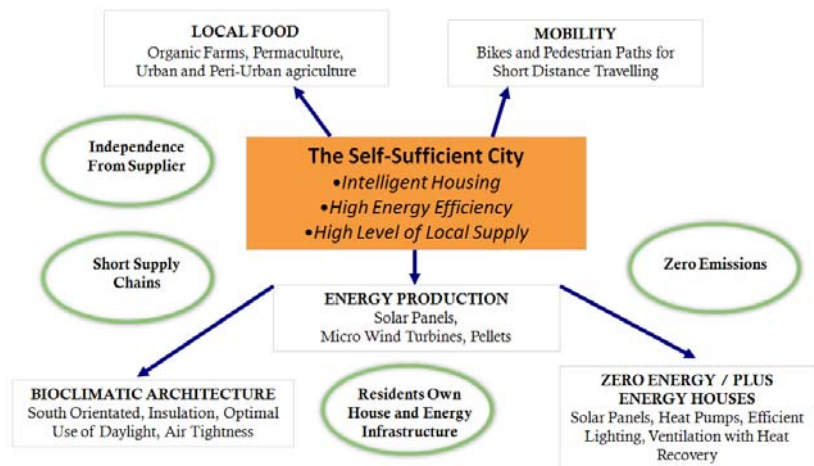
LOCAL FOOD
Organic Farms, Permaculture, Urban and Peri-Urban agriculture

MOBILITY
Bikes and Pedestrian Paths for Short Distance Travelling

Independence From Supplier

The Self-Sufficient City
•Intelligent Housing
•High Energy Efficiency
•High Level of Local Supply

Short Supply Chains

Zero Emissions

ENERGY PRODUCTION
Solar Panels, Micro Wind Turbines, Pellets

BIOCLIMATIC ARCHITECTURE
South Orientated, Insulation, Optimal Use of Daylight, Air Tightness

Residents Own House and Energy Infrastructure

ZERO ENERGY / PLUS ENERGY HOUSES
Solar Panels, Heat Pumps, Efficient Lighting, Ventilation with Heat Recovery